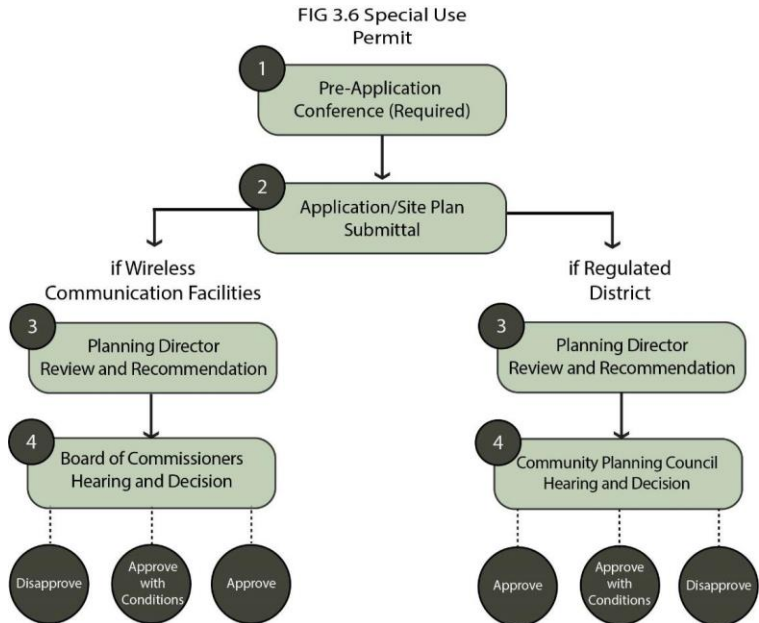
FIG 3.6 Special Use Permit

1
Pre-Application Conference (Required)

2
Application/Site Plan Submittal

if Wireless Communication Facilities

3
Planning Director Review and Recommendation

4
Board of Commissioners Hearing and Decision

Disapprove

Approve with Conditions

Approve

if Regulated District

3
Planning Director Review and Recommendation

4
Community Planning Council Hearing and Decision

Approve

Approve with Conditions

Disapprove